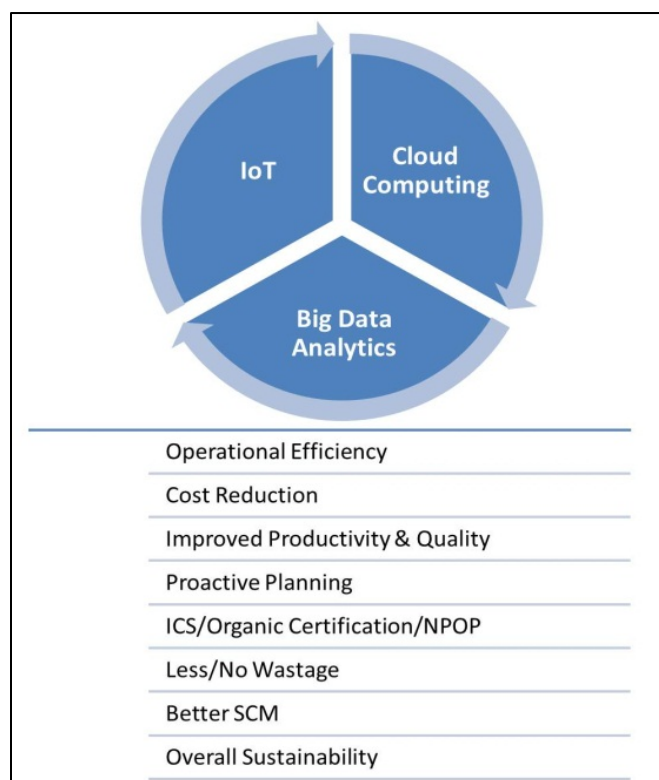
IoT

Cloud Computing

Big Data Analytics

Operational Efficiency

Cost Reduction

Improved Productivity & Quality

Proactive Planning

ICS/Organic Certification/NPOP

Less/No Wastage

Better SCM

Overall Sustainability